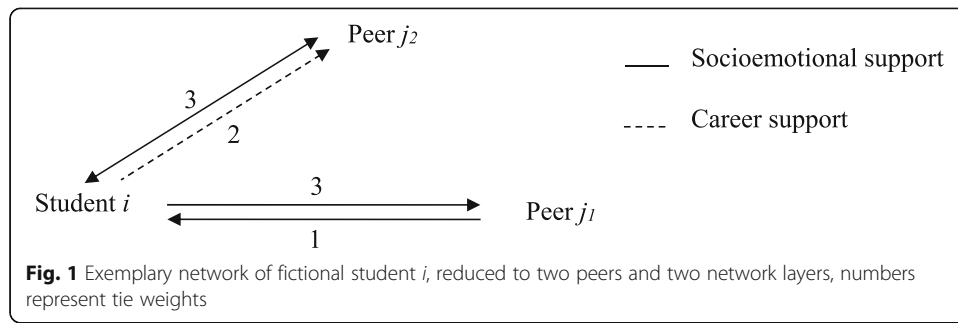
Peer $j_2$

Socioemotional support

Career support

3

2

Student $i$

3

Peer $j_1$

1

**Fig. 1** Exemplary network of fictional student *i*, reduced to two peers and two network layers, numbers represent tie weights